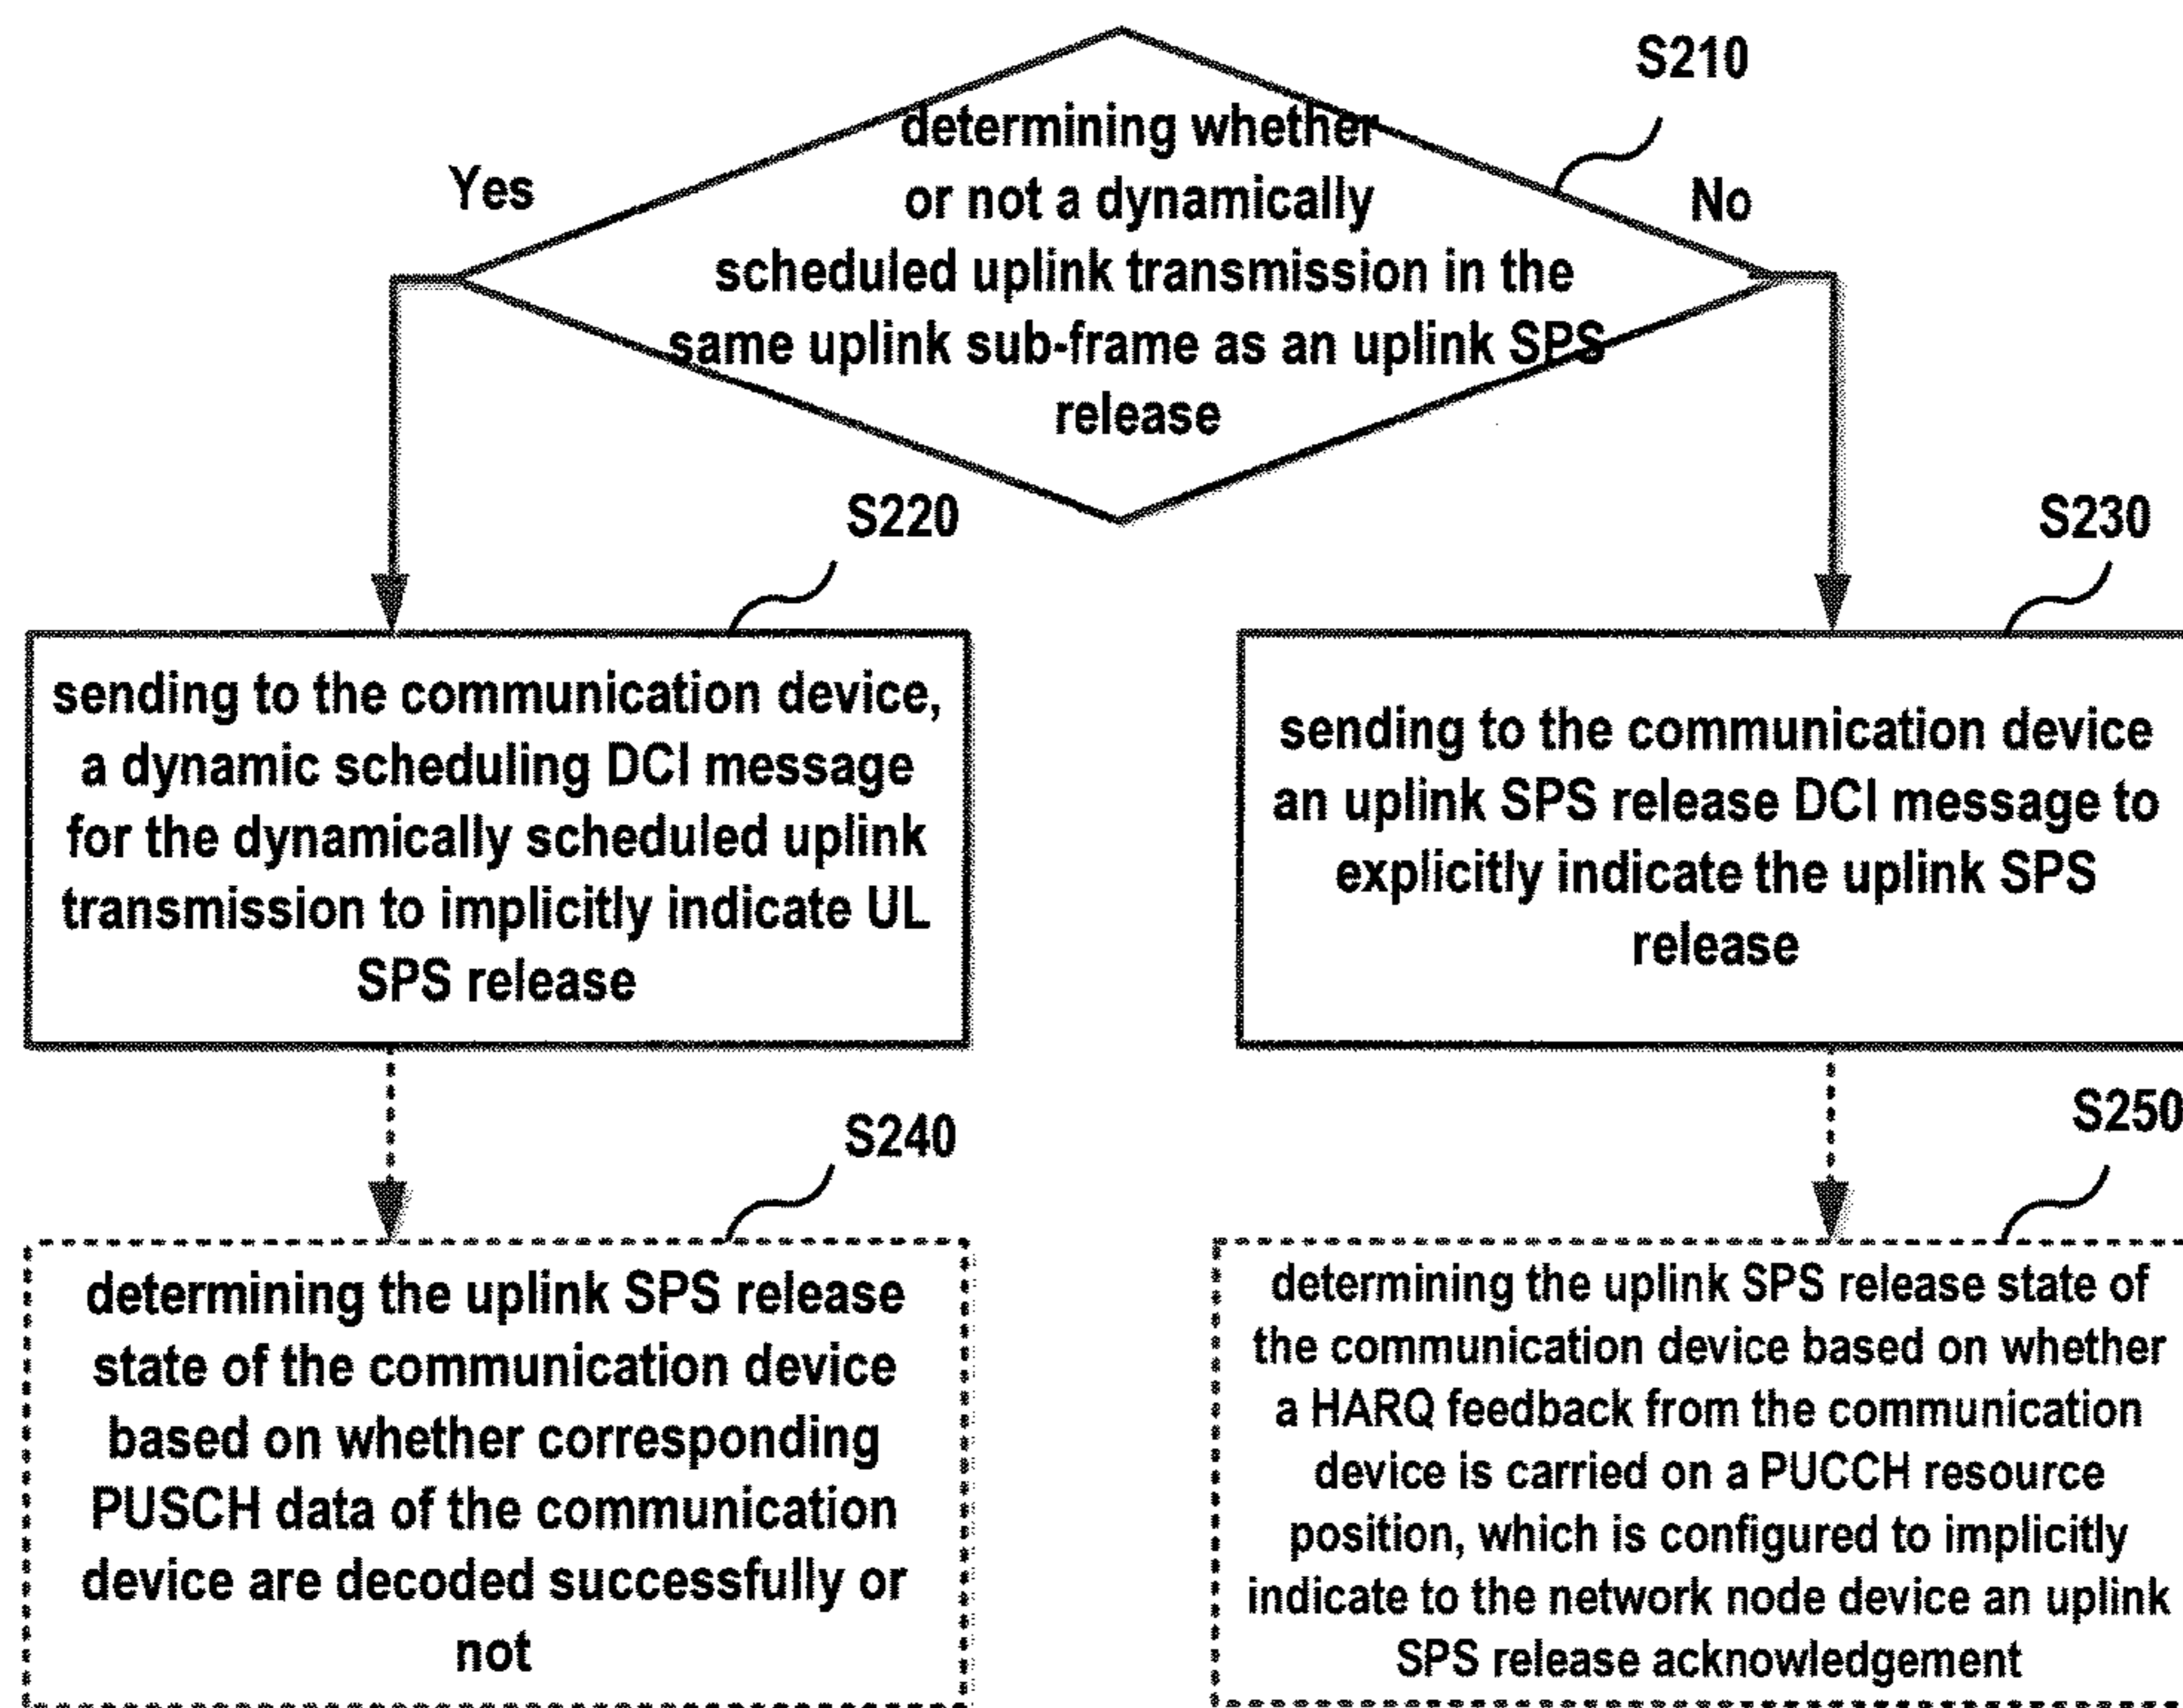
S210

determining whether or not a dynamically scheduled uplink transmission in the same uplink sub-frame as an uplink SPS release

Yes

No

S220

sending to the communication device, a dynamic scheduling DCI message for the dynamically scheduled uplink transmission to implicitly indicate UL SPS release

S230

sending to the communication device an uplink SPS release DCI message to explicitly indicate the uplink SPS release

S240

determining the uplink SPS release state of the communication device based on whether corresponding PUSCH data of the communication device are decoded successfully or not

S250

determining the uplink SPS release state of the communication device based on whether a HARQ feedback from the communication device is carried on a PUCCH resource position, which is configured to implicitly indicate to the network node device an uplink SPS release acknowledgement